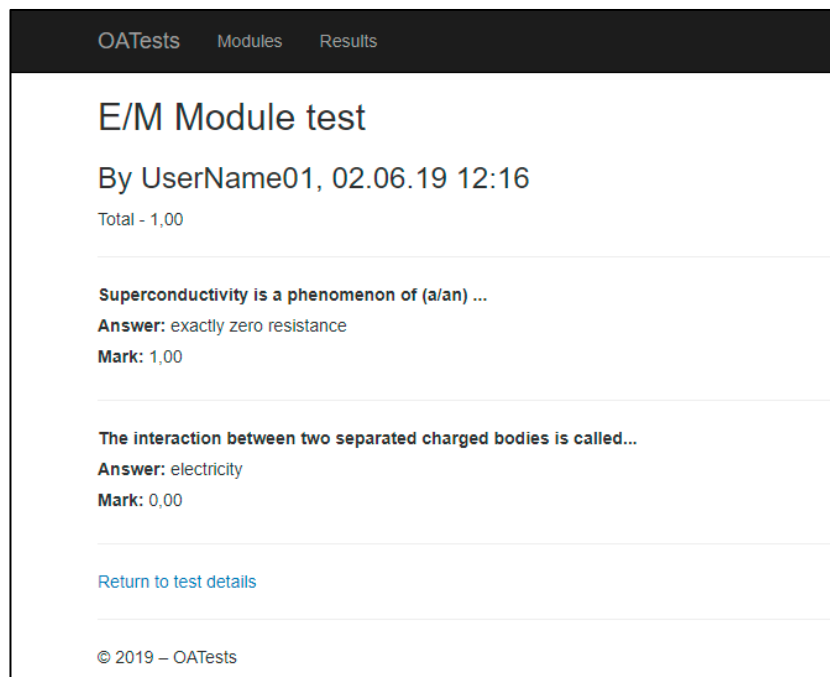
OATests Modules Results

E/M Module test

By UserName01, 02.06.19 12:16

Total - 1,00

Superconductivity is a phenomenon of (a/an) ...
Answer: exactly zero resistance
Mark: 1,00

The interaction between two separated charged bodies is called...
Answer: electricity
Mark: 0,00

Return to test details

© 2019 – OATests